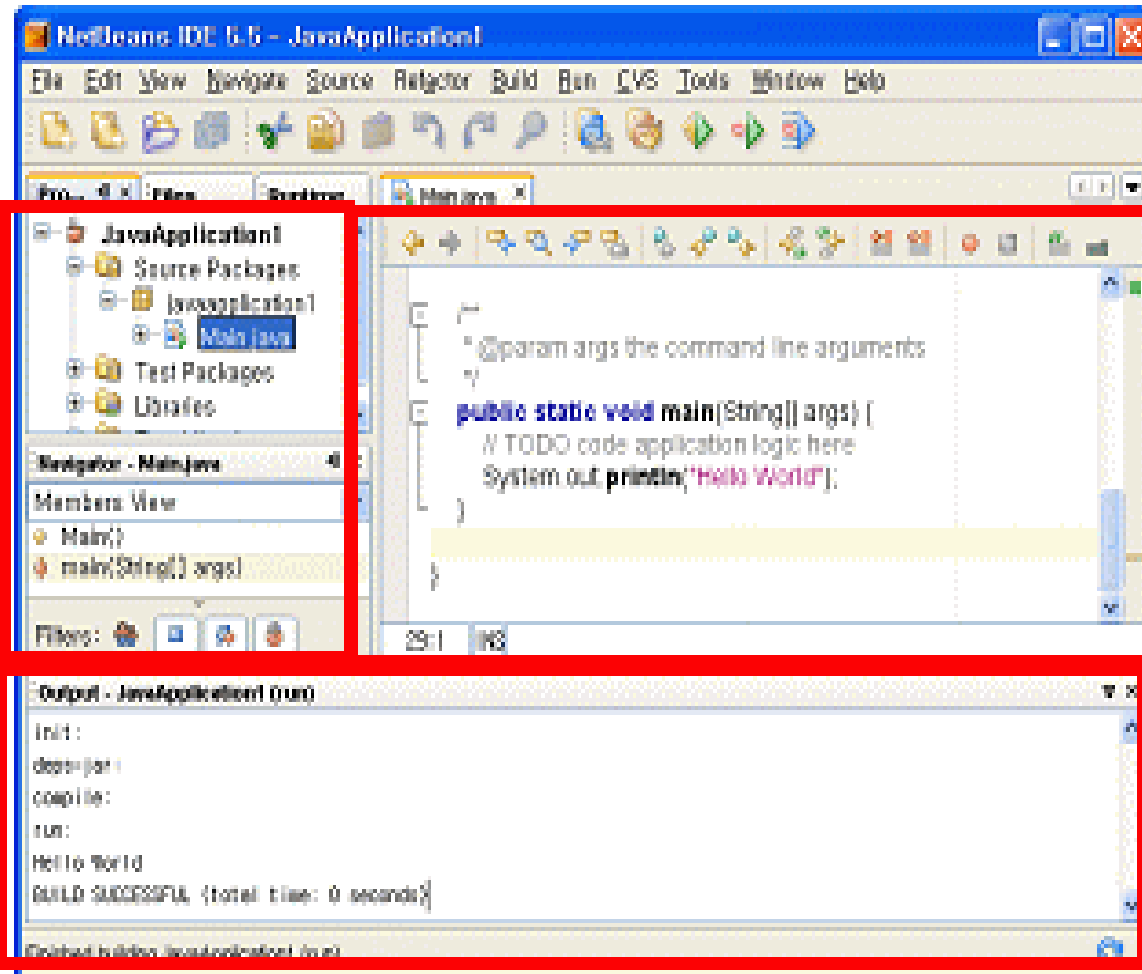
NetBeans IDE 6.5 - JavaApplication1

File Edit View Navigate Source Refactor Build Run CVS Tools Window Help

Pro... Files Runtime

Main.java

JavaApplication1
Source Packages
javaapplication1
Main.java
Test Packages
Libraries

Navigator - Main.java
Members View
Main()
main(String[] args)

Filters:

/**
* @param args the command line arguments
*/
public static void main(String[] args) {
// TODO code application logic here
System.out.println("Hello World");
}

}

29:1 INS

Output - JavaApplication1 (run)
init:
deps-jar:
compile:
run:
Hello World
BUILD SUCCESSFUL (total time: 0 seconds)

Finished building JavaApplication1 (run)